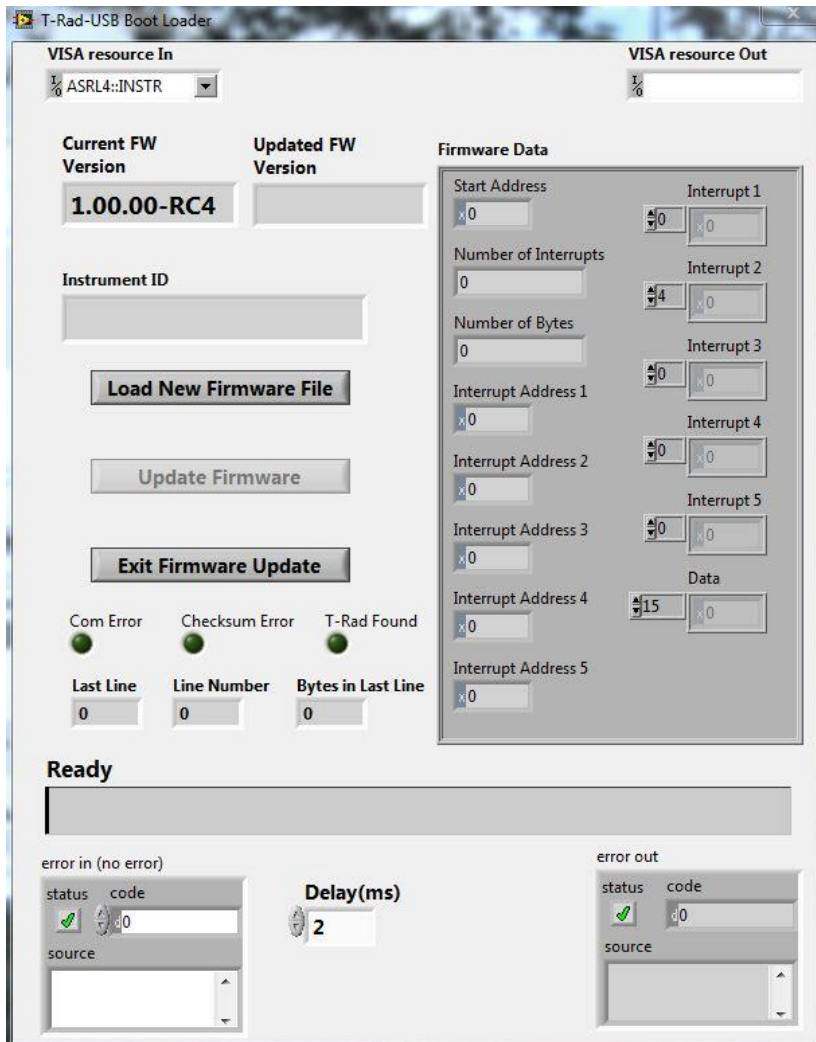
T-Rad-USB Boot Loader

VISA resource In
ASRL4::INSTR

VISA resource Out

Current FW Version
1.00.00-RC4

Updated FW Version

Instrument ID

Load New Firmware File

Update Firmware

Exit Firmware Update

Com Error
Checksum Error
T-Rad Found

Last Line
0
Line Number
0
Bytes in Last Line
0

Firmware Data
Start Address
x0
Number of Interrupts
0
Number of Bytes
0
Interrupt Address 1
x0
Interrupt Address 2
x0
Interrupt Address 3
x0
Interrupt Address 4
x0
Interrupt Address 5
x0

Interrupt 1
0
x0
Interrupt 2
4
x0
Interrupt 3
0
x0
Interrupt 4
0
x0
Interrupt 5
0
x0
Data
15
x0

Ready

error in (no error)
status code
0
source

Delay(ms)
2

error out
status code
0
source